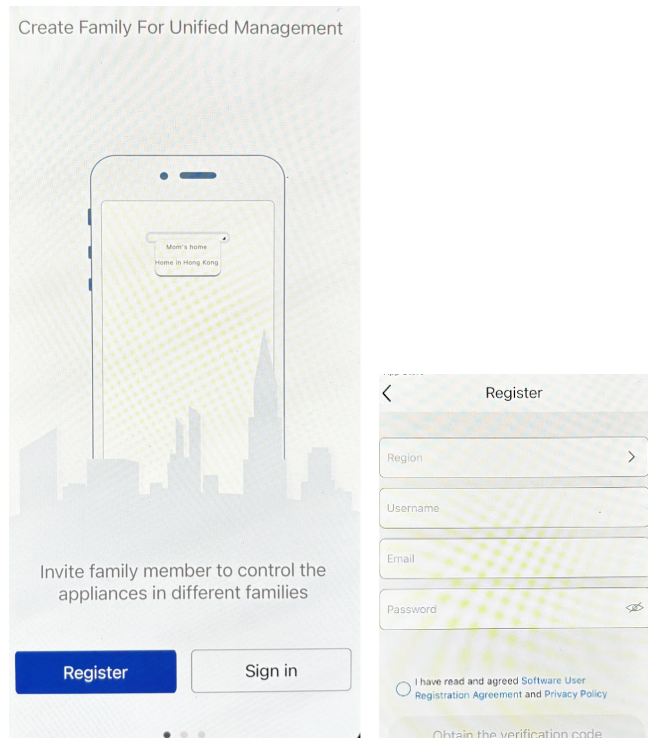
Create Family For Unified Management

Mom's home
Home in Hong Kong

Invite family member to control the appliances in different families

Register

Sign in

Register

Region

Username

Email

Password

I have read and agreed Software User Registration Agreement and Privacy Policy

Obtain the verification code